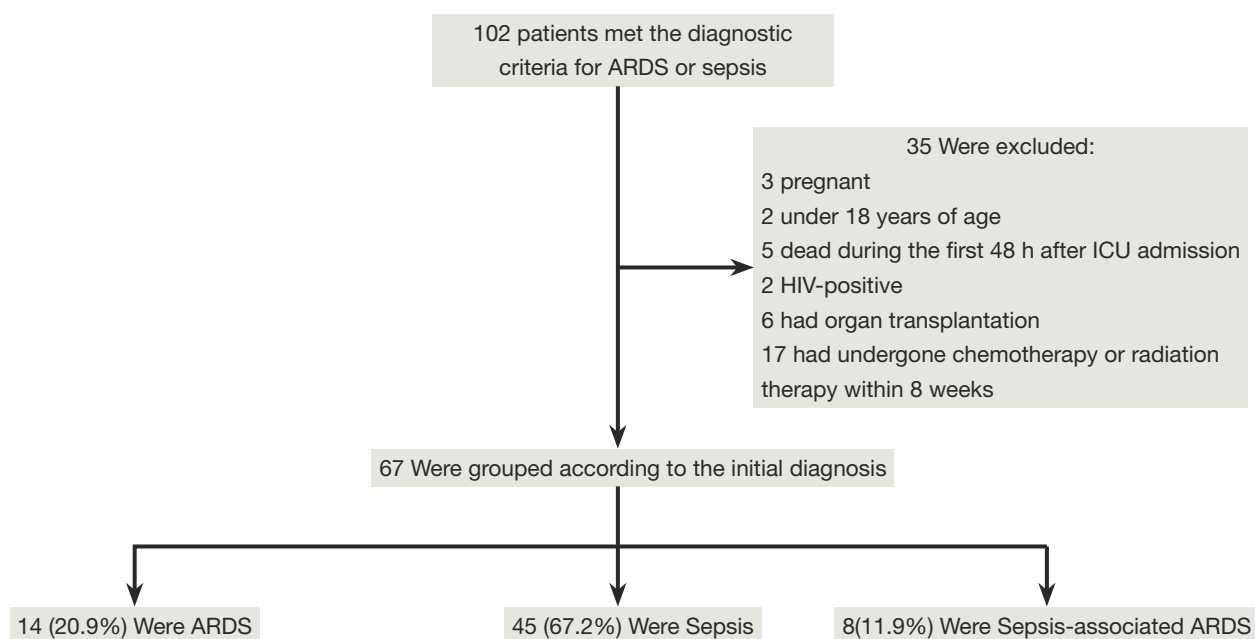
102 patients met the diagnostic criteria for ARDS or sepsis

35 Were excluded:
3 pregnant
2 under 18 years of age
5 dead during the first 48 h after ICU admission
2 HIV-positive
6 had organ transplantation
17 had undergone chemotherapy or radiation therapy within 8 weeks

67 Were grouped according to the initial diagnosis

14 (20.9%) Were ARDS

45 (67.2%) Were Sepsis

8(11.9%) Were Sepsis-associated ARDS